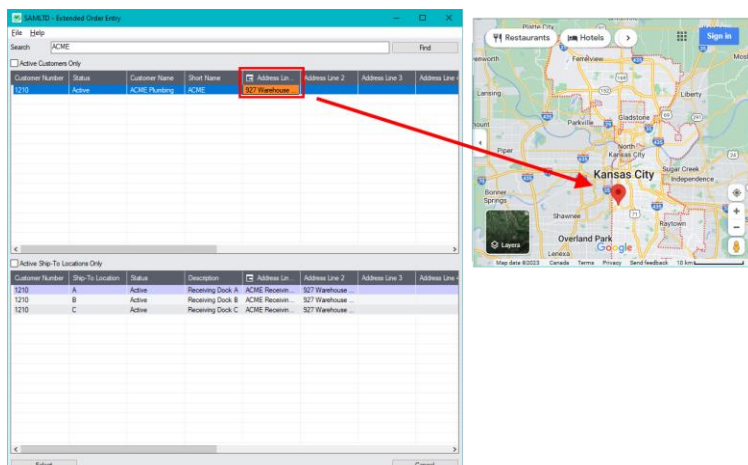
SAMLTD - Extended Order Entry

File Help

Search ACME Find

Active Customers Only

| Customer Number | Status | Customer Name | Short Name | Address Lin... | Address Line 2 | Address Line 3 | Address Line |
|---|---|---|---|---|---|---|---|
| 1210 | Active | ACME Plumbing | ACME | 927 Warehouse | | | |

Active Ship-To Locations Only

| Customer Number | Ship-To Location | Status | Description | Address Lin... | Address Line 2 | Address Line 3 | Address Line |
|---|---|---|---|---|---|---|---|
| 1210 | A | Active | Receiving Dock A | ACME Receivin... | 927 Warehouse ... | | |
| 1210 | B | Active | Receiving Dock B | ACME Receivin... | 927 Warehouse ... | | |
| 1210 | C | Active | Receiving Dock C | ACME Receivin... | 927 Warehouse ... | | |

Select Cancel

Restaurants Hotels Sign in

Platte City Ferrelview Lansing Liberty Parkville Gladstone North Kansas City Piper Kansas City Sugar Creek Independence Bonner Springs Shawnee Raytown Overland Park Lenexa Layers Google

Map data ©2023 Canada Terms Privacy Send feedback 10 km